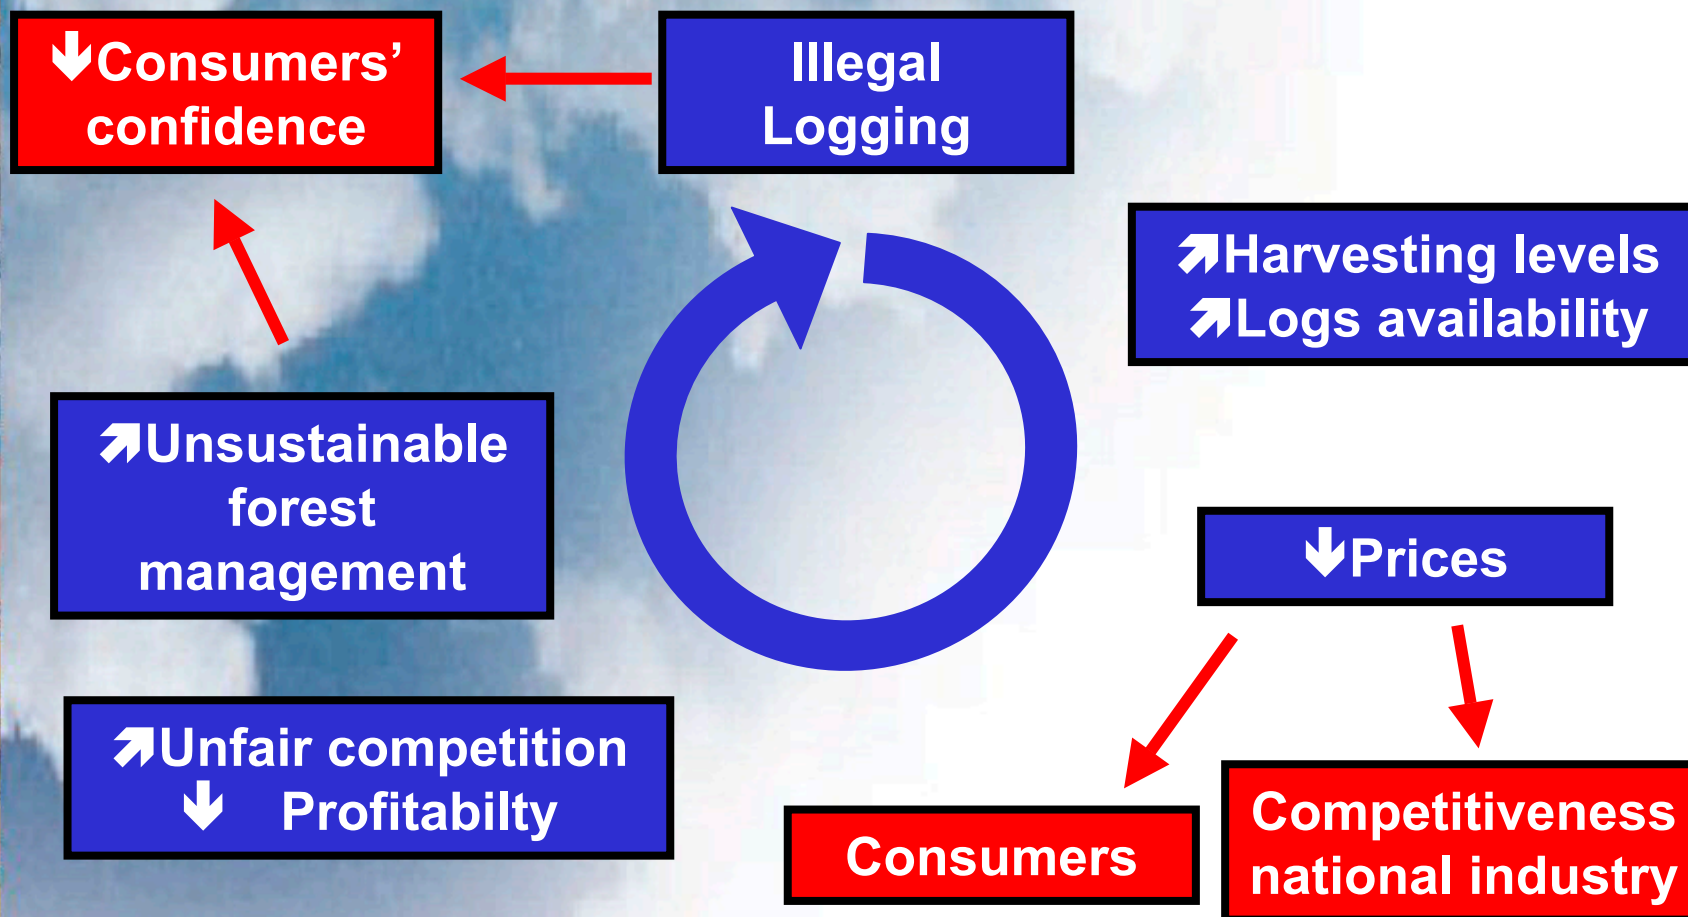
↓Consumers' confidence

Illegal Logging

↗Harvesting levels
↗Logs availability

↗Unsustainable forest management

↓Prices

↗Unfair competition
↓ Profitabilty

Consumers

Competitiveness national industry